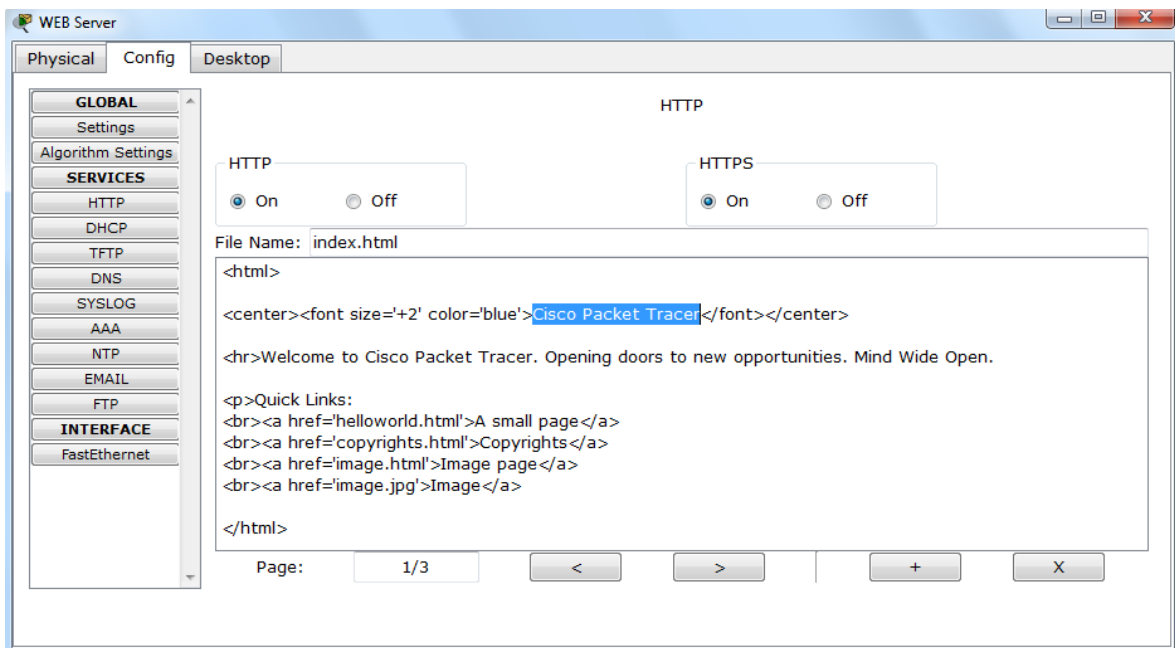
WEB Server

Physical Config Desktop

GLOBAL
Settings
Algorithm Settings
SERVICES
HTTP
DHCP
TFTP
DNS
SYSLOG
AAA
NTP
EMAIL
FTP
INTERFACE
FastEthernet

HTTP

HTTP
On Off

HTTPS
On Off

File Name: index.html

<html>

<center><font size='+2' color='blue'>Cisco Packet Tracer</font></center>

<hr>Welcome to Cisco Packet Tracer. Opening doors to new opportunities. Mind Wide Open.

<p>Quick Links:
<br><a href='helloworld.html'>A small page</a>
<br><a href='copyrights.html'>Copyrights</a>
<br><a href='image.html'>Image page</a>
<br><a href='image.jpg'>Image</a>

</html>

Page: 1/3 < > + X